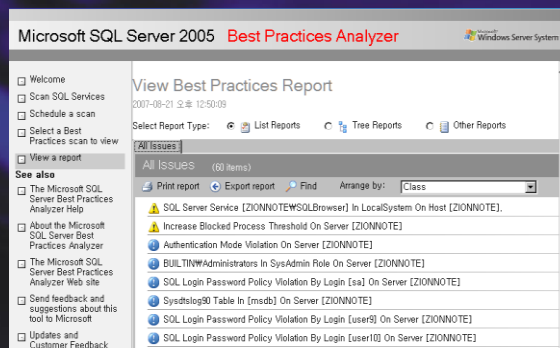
Microsoft SQL Server 2005 Best Practices Analyzer

Microsoft Windows Server System

Welcome
Scan SQL Services
Schedule a scan
Select a Best Practices scan to view
View a report

See also
The Microsoft SQL Server Best Practices Analyzer Help
About the Microsoft SQL Server Best Practices Analyzer
The Microsoft SQL Server Best Practices Analyzer Web site
Send feedback and suggestions about this tool to Microsoft
Updates and Customer Feedback

View Best Practices Report
2007-08-21 오후 12:50:09

Select Report Type: List Reports Tree Reports Other Reports

All Issues
All Issues (60 items)

Print report Export report Find Arrange by: Class

SQL Server Service [ZIONNOTE₩SQLBrowser] In LocalSystem On Host [ZIONNOTE].
Increase Blocked Process Threshold On Server [ZIONNOTE]
Authentication Mode Violation On Server [ZIONNOTE]
BUILTIN₩Administrators In SysAdmin Role On Server [ZIONNOTE]
SQL Login Password Policy Violation By Login [sa] On Server [ZIONNOTE]
Sysdtslog90 Table In [msdb] On Server [ZIONNOTE]
SQL Login Password Policy Violation By Login [user9] On Server [ZIONNOTE]
SQL Login Password Policy Violation By Login [user10] On Server [ZIONNOTE]